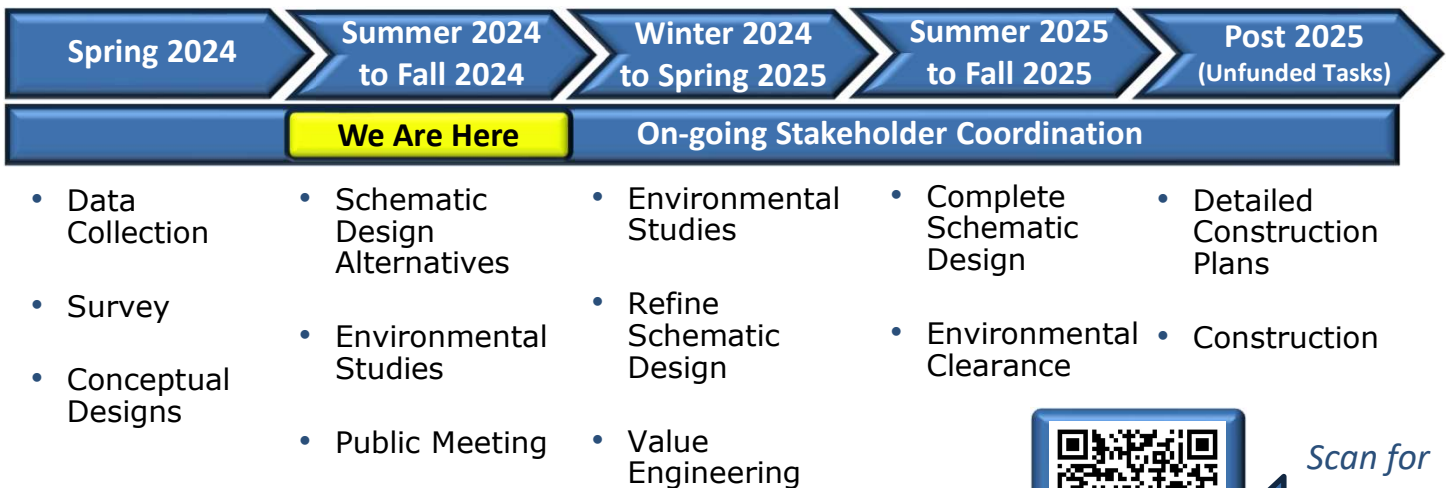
Spring 2024

Summer 2024 to Fall 2024

Winter 2024 to Spring 2025

Summer 2025 to Fall 2025

Post 2025 (Unfunded Tasks)

We Are Here

On-going Stakeholder Coordination

• Data Collection
• Survey
• Conceptual Designs

• Schematic Design Alternatives
• Environmental Studies
• Public Meeting

• Environmental Studies
• Refine Schematic Design
• Value Engineering

• Complete Schematic Design
• Environmental Clearance

• Detailed Construction Plans
• Construction

Scan for